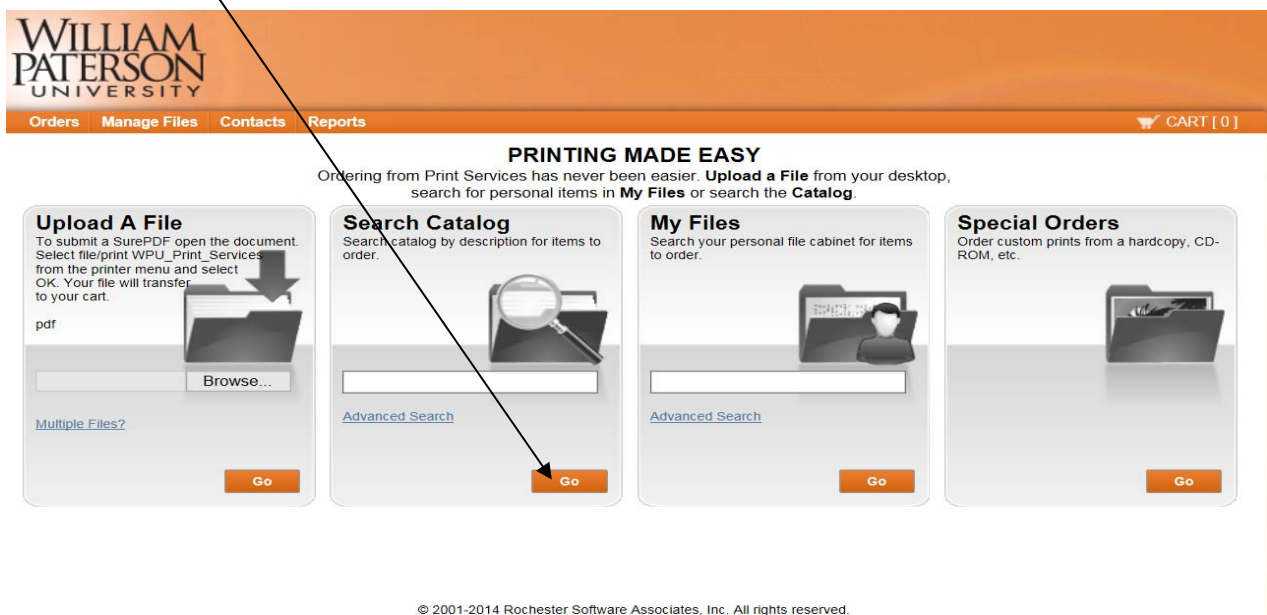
WILLIAM PATERSON UNIVERSITY

Orders Manage Files Contacts Reports

CART [ 0 ]

PRINTING MADE EASY

Ordering from Print Services has never been easier. **Upload a File** from your desktop, search for personal items in **My Files** or search the **Catalog**.

Upload A File
To submit a SurePDF open the document. Select file/print WPU_Print_Services from the printer menu and select OK. Your file will transfer to your cart.

pdf

Browse...

Multiple Files?

Go

Search Catalog
Search catalog by description for items to order.

Advanced Search

Go

My Files
Search your personal file cabinet for items to order.

Advanced Search

Go

Special Orders
Order custom prints from a hardcopy, CD-ROM, etc.

Go

© 2001-2014 Rochester Software Associates, Inc. All rights reserved.